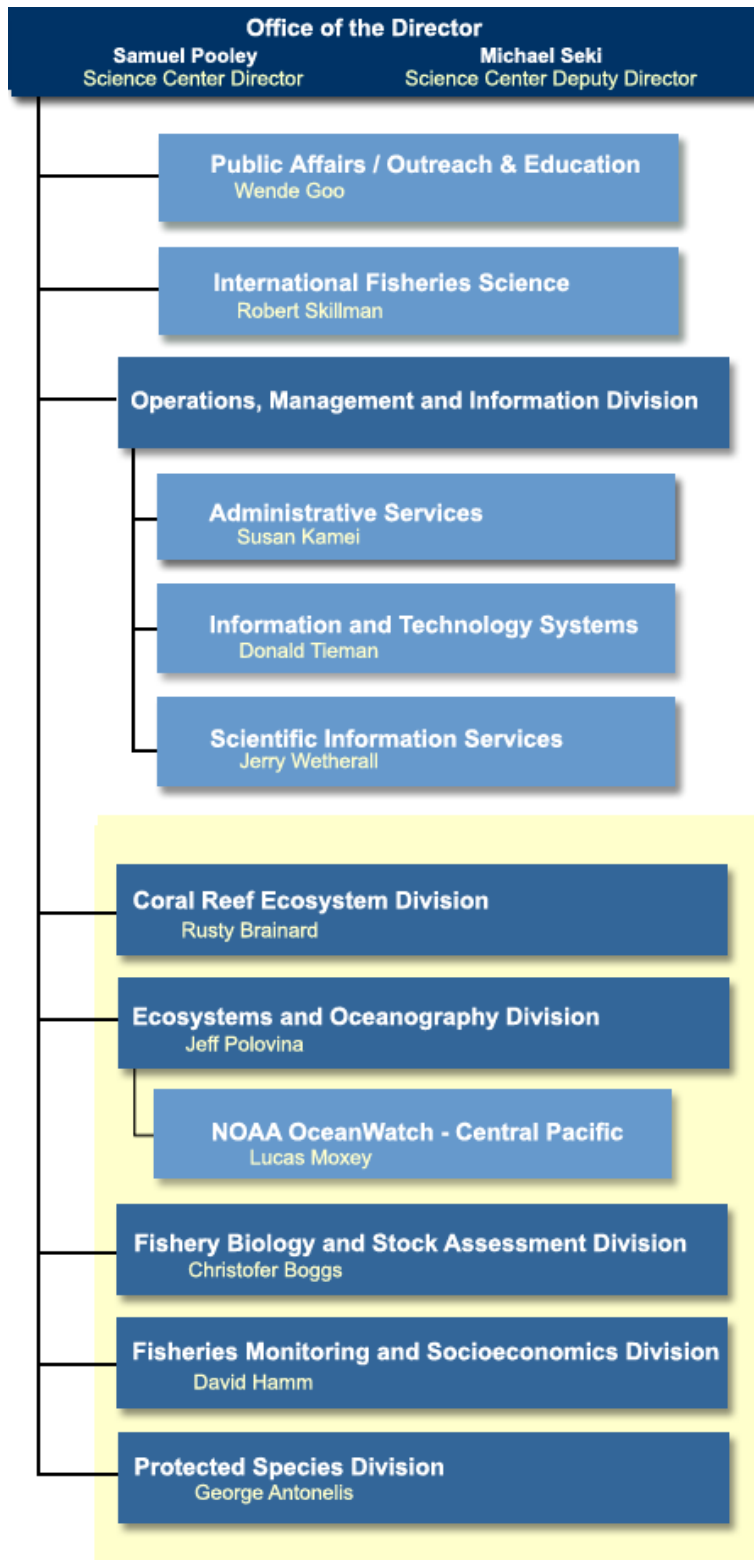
Office of the Director

Samuel Pooley
Science Center Director

Michael Seki
Science Center Deputy Director

Public Affairs / Outreach & Education
Wende Goo

International Fisheries Science
Robert Skillman

Operations, Management and Information Division

Administrative Services
Susan Kamei

Information and Technology Systems
Donald Tieman

Scientific Information Services
Jerry Wetherall

Coral Reef Ecosystem Division
Rusty Brainard

Ecosystems and Oceanography Division
Jeff Polovina

NOAA OceanWatch - Central Pacific
Lucas Moxey

Fishery Biology and Stock Assessment Division
Christofer Boggs

Fisheries Monitoring and Socioeconomics Division
David Hamm

Protected Species Division
George Antonelis